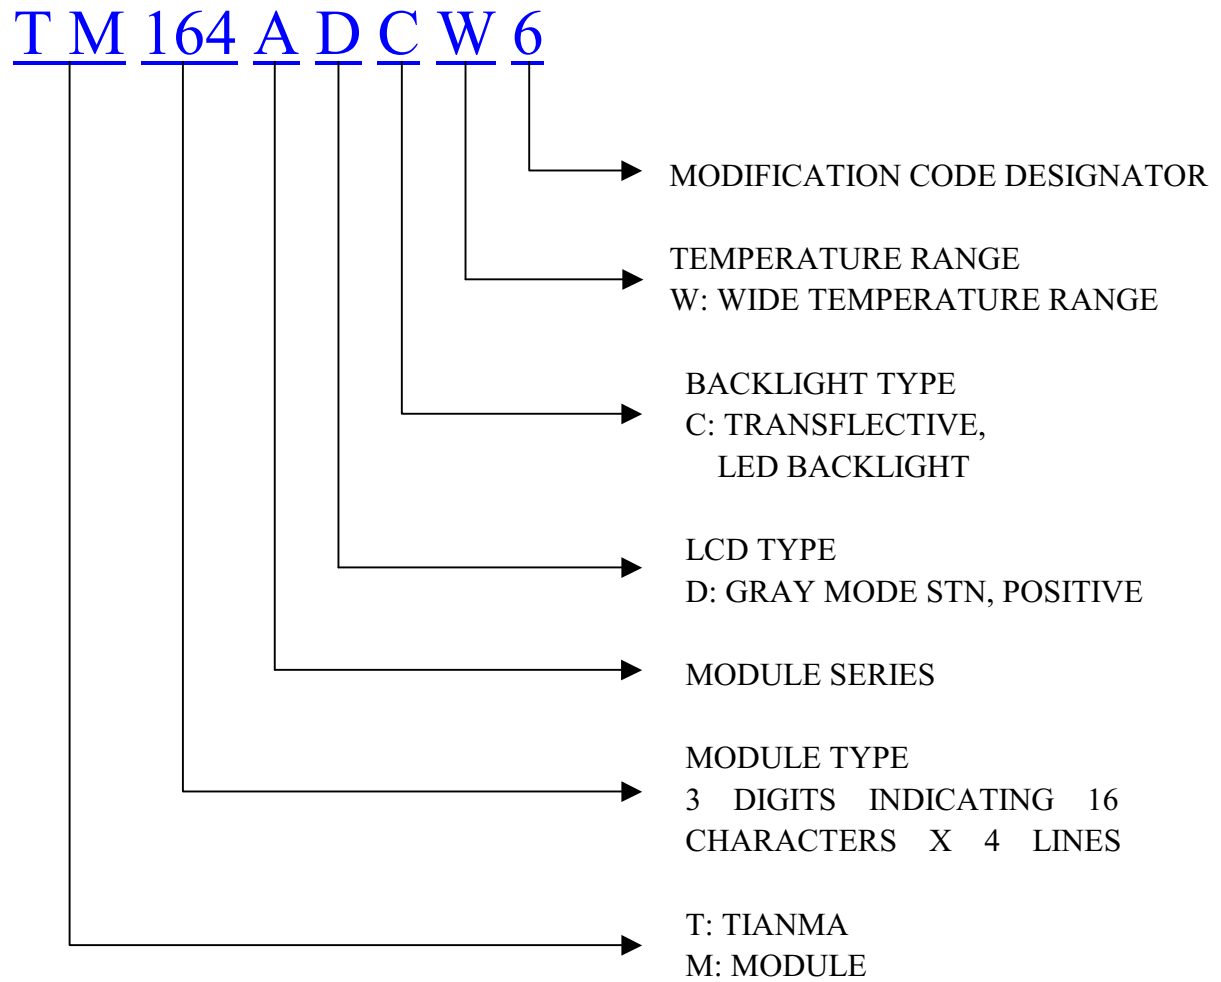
T M 164 A D C W 6

MODIFICATION CODE DESIGNATOR

TEMPERATURE RANGE
W: WIDE TEMPERATURE RANGE

BACKLIGHT TYPE
C: TRANSFLECTIVE,
LED BACKLIGHT

LCD TYPE
D: GRAY MODE STN, POSITIVE

MODULE SERIES

MODULE TYPE
3 DIGITS INDICATING 16 CHARACTERS X 4 LINES

T: TIANMA
M: MODULE